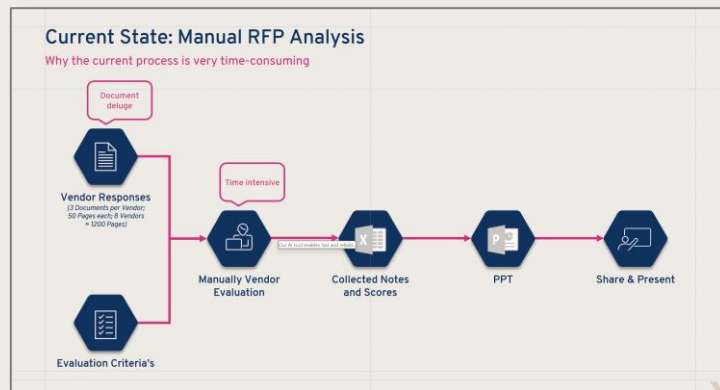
Current State: Manual RFP Analysis

Why the current process is very time-consuming

Document deluge

Vendor Responses
(3 Documents per Vendor; 50 Pages each; 8 Vendors = 1200 Pages)

Time intensive

Manually Vendor Evaluation

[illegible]

Collected Notes and Scores

PPT

Share & Present

Evaluation Criteria's